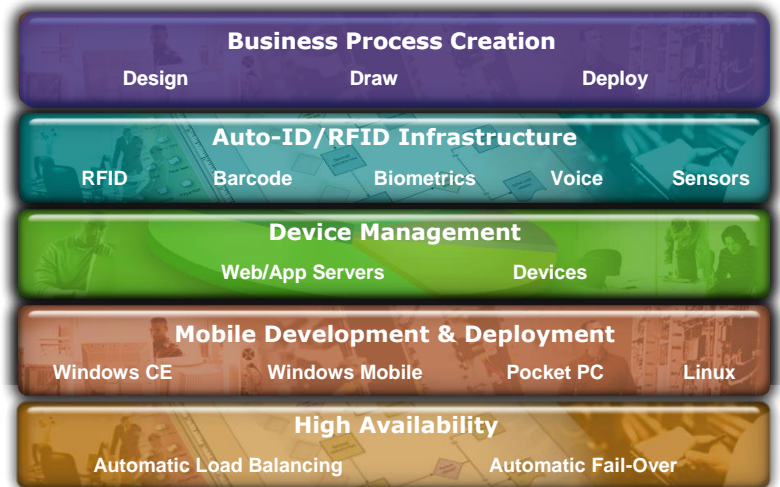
Business Process Creation
Design Draw Deploy

Auto-ID/RFID Infrastructure
RFID Barcode Biometrics Voice Sensors

Device Management
Web/App Servers Devices

Mobile Development & Deployment
Windows CE Windows Mobile Pocket PC Linux

High Availability
Automatic Load Balancing Automatic Fail-Over